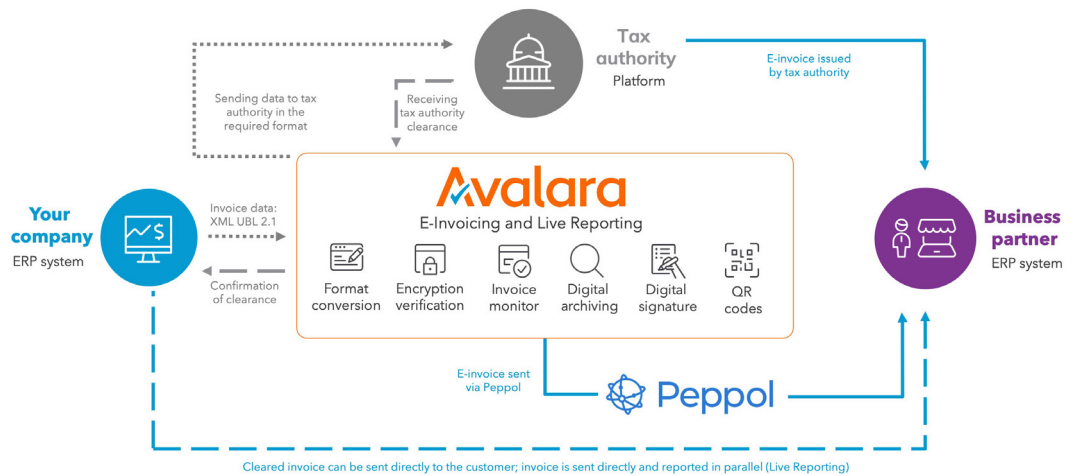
Tax authority
Platform

E-invoice issued by tax authority

Sending data to tax authority in the required format

Receiving tax authority clearance

Avalara
E-Invoicing and Live Reporting

Your company
ERP system

Invoice data: XML UBL 2.1

Confirmation of clearance

Format conversion

Encryption verification

Invoice monitor

Digital archiving

Digital signature

QR codes

Business partner
ERP system

E-invoice sent via Peppol

Peppol

Cleared invoice can be sent directly to the customer; invoice is sent directly and reported in parallel (Live Reporting)